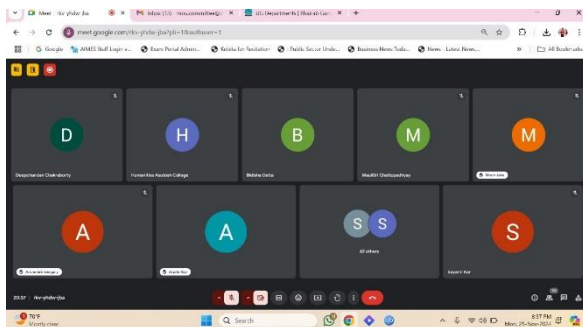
Meet - rkv-yhdw-jba | Inbox (33) - hsu.committee@... | UG Departments | Bhairab Gan... | +

meet.google.com/rkv-yhdw-jba?pli=1&authuser=1

Google | AIMES Staff Login v... | Exam Portal Admin... | Kolkata for Revitalize | Public Sector Undo... | Business News Toda... | News - Latest News... | All Bookmarks

D
Deepcharan Chakraborty

H
Humanities Paulash College

B
Bidisha Datta

M
Maulik Chattopadhyay

M
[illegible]

A
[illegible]

A
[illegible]

S S
All others

S
Sayanti Kar

20:37 | rkv-yhdw-jba

70°F
Mostly clear

Search

8:37 PM
Mon, 25-Nov-2024